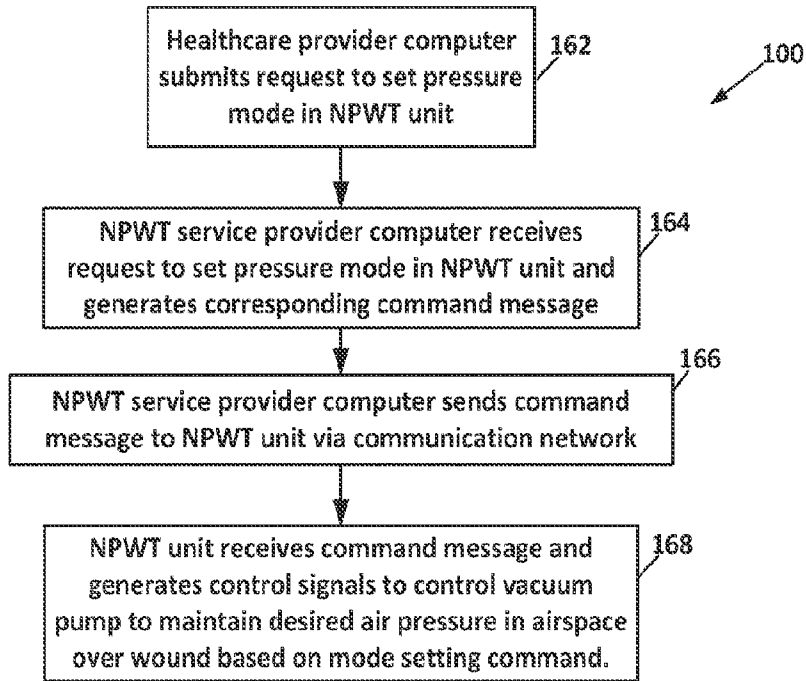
100

Healthcare provider computer submits request to set pressure mode in NPWT unit

162

NPWT service provider computer receives request to set pressure mode in NPWT unit and generates corresponding command message

164

NPWT service provider computer sends command message to NPWT unit via communication network

166

NPWT unit receives command message and generates control signals to control vacuum pump to maintain desired air pressure in airspace over wound based on mode setting command.

168